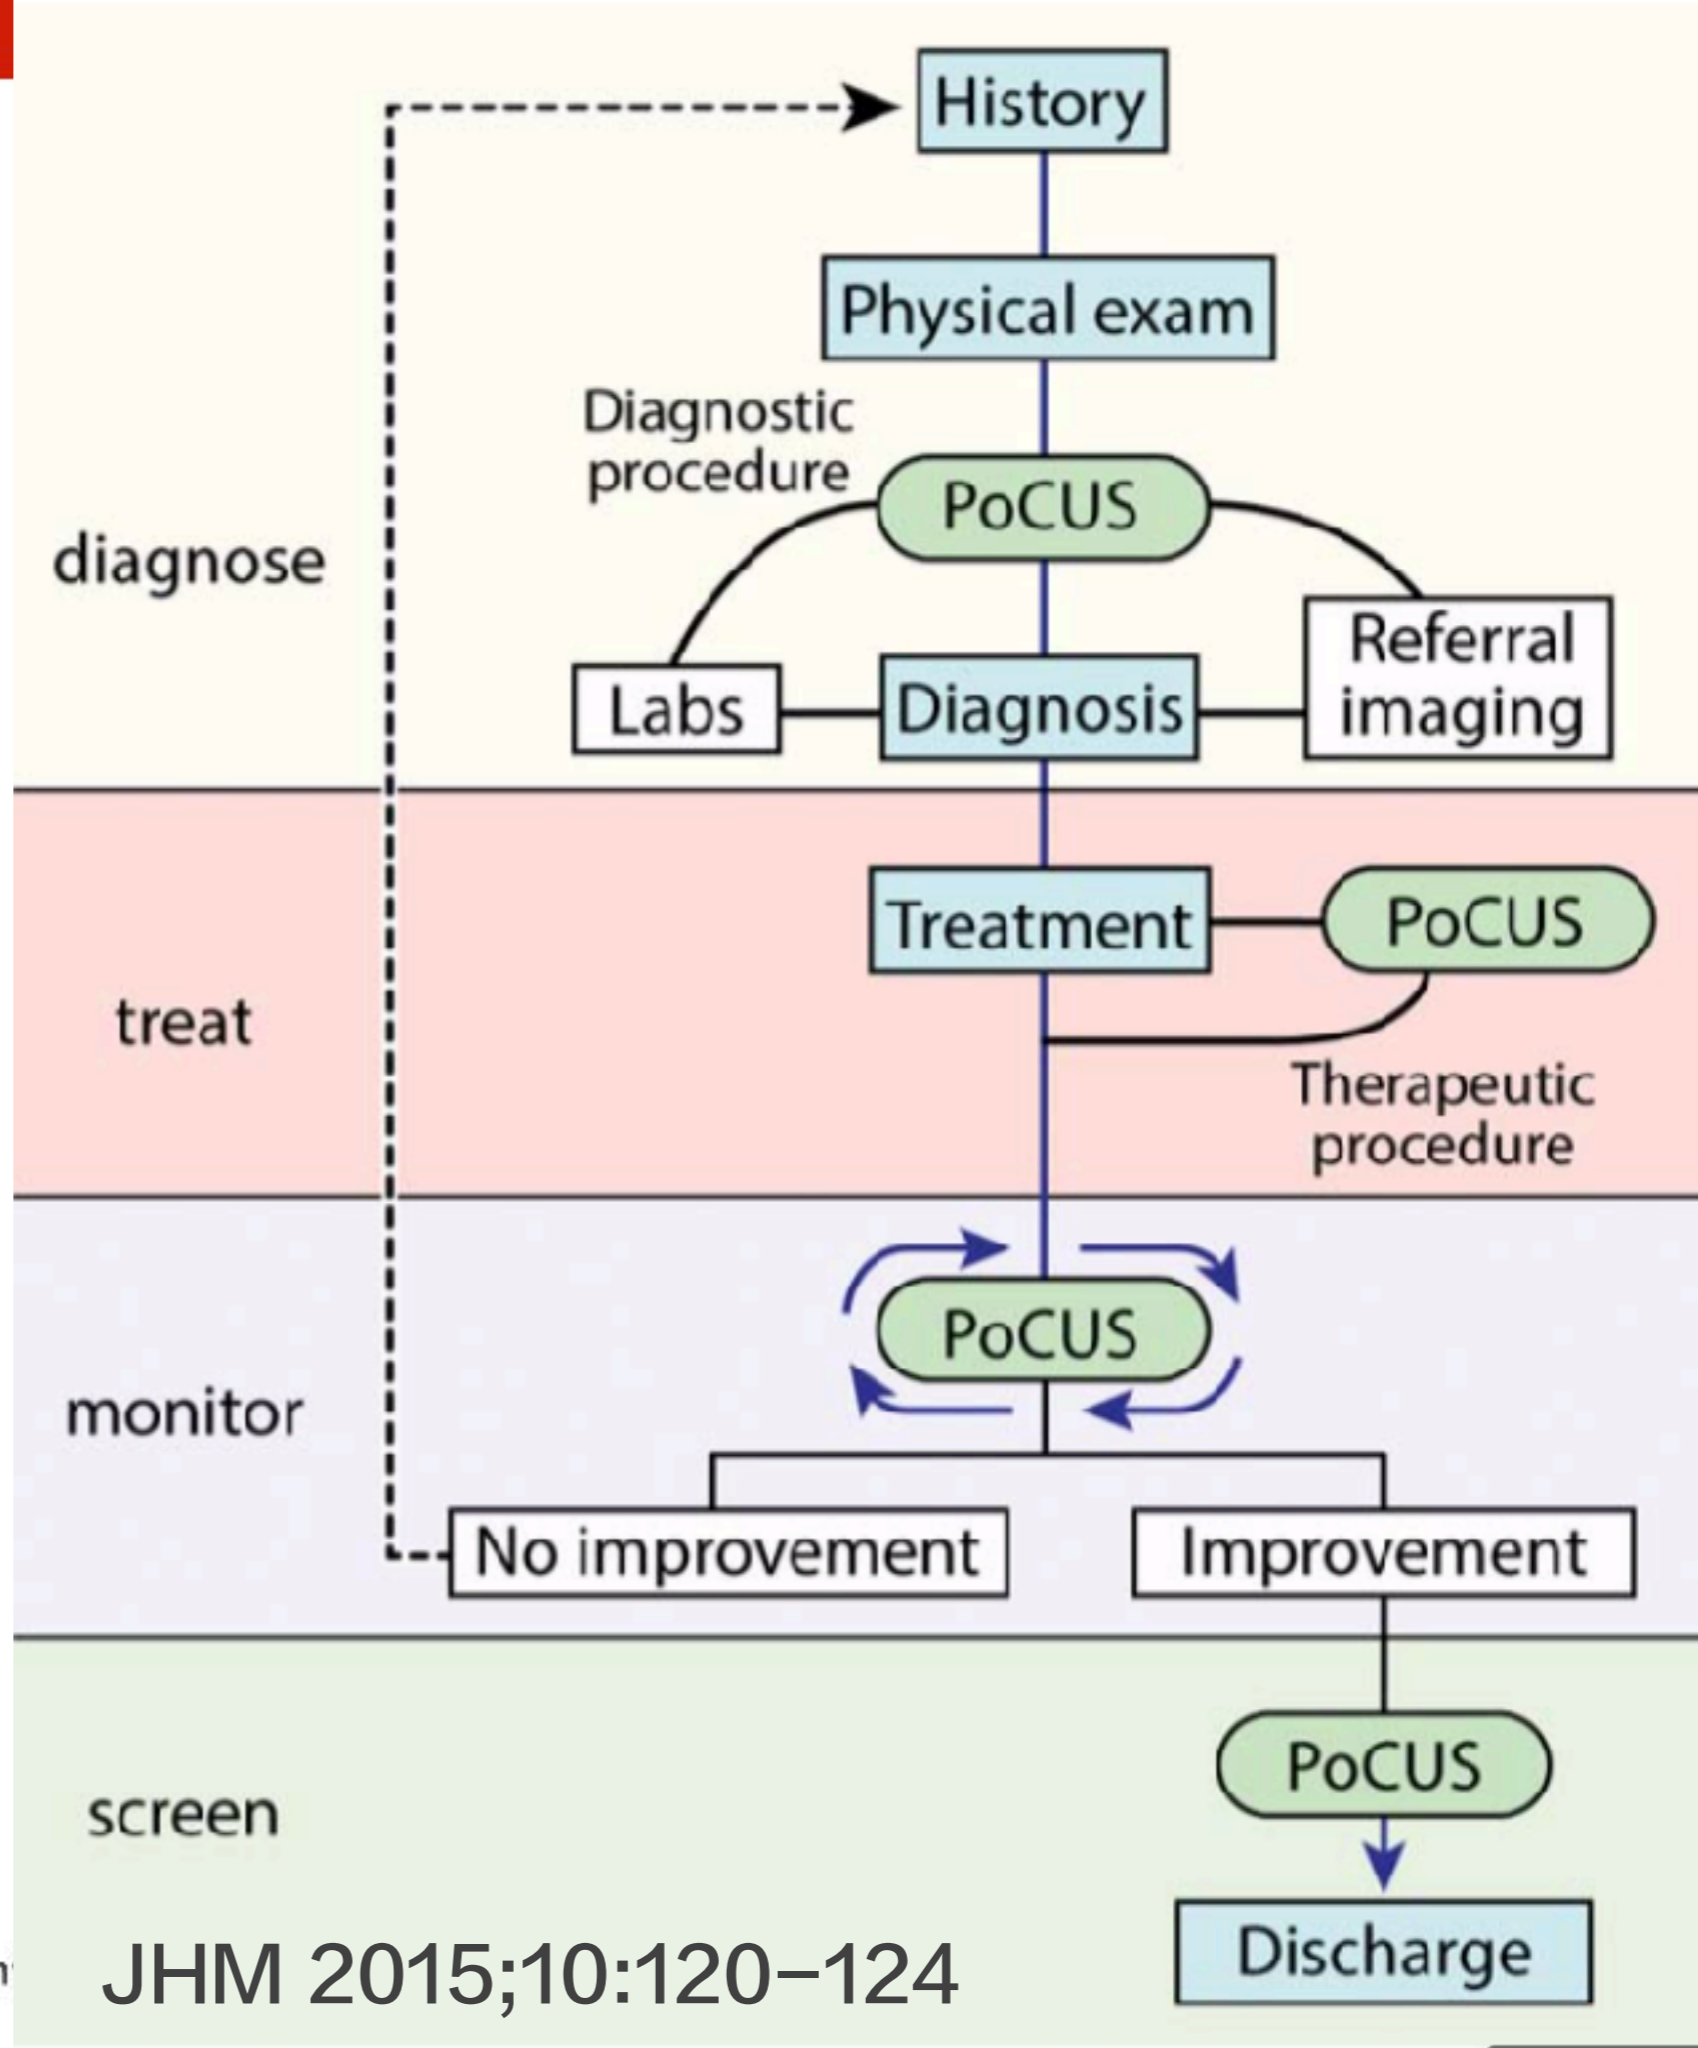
History

Physical exam

Diagnostic procedure

PoCUS

diagnose

Referral imaging

Labs

Diagnosis

Treatment

PoCUS

treat

Therapeutic procedure

PoCUS

monitor

No improvement

Improvement

PoCUS

screen

JHM 2015;10:120–124

Discharge